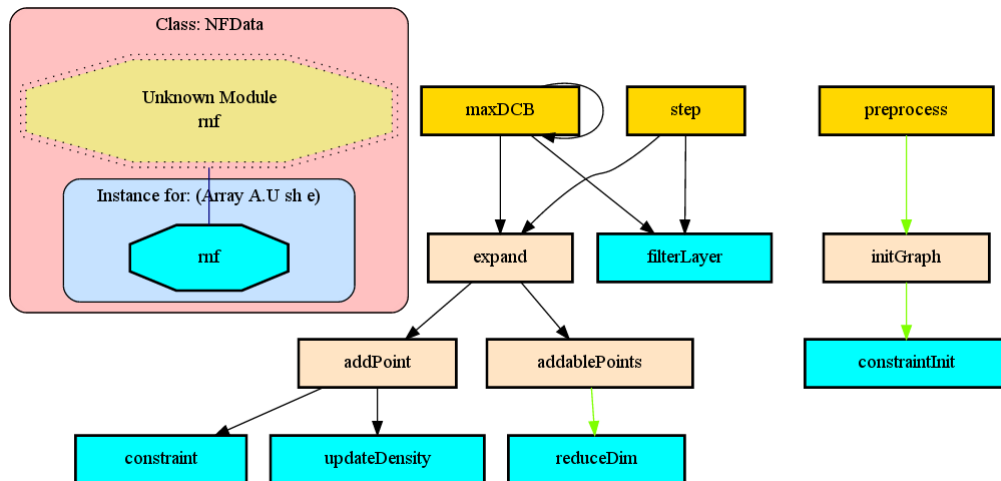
Class: NFData

Unknown Module
rnf

Instance for: (Array A.U sh e)

rnf

maxDCB

step

preprocess

expand

filterLayer

initGraph

addPoint

addablePoints

constraintInit

constraint

updateDensity

reduceDim